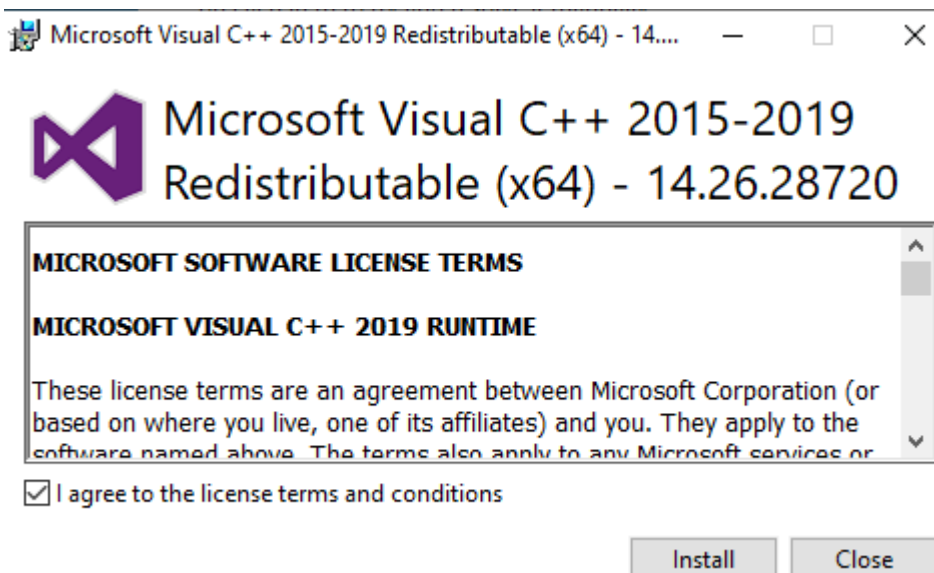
Microsoft Visual C++ 2015-2019 Redistributable (x64) - 14....

Microsoft Visual C++ 2015-2019 Redistributable (x64) - 14.26.28720

MICROSOFT SOFTWARE LICENSE TERMS

MICROSOFT VISUAL C++ 2019 RUNTIME

These license terms are an agreement between Microsoft Corporation (or based on where you live, one of its affiliates) and you. They apply to the software named above. The terms also apply to any Microsoft services or

I agree to the license terms and conditions

Install

Close